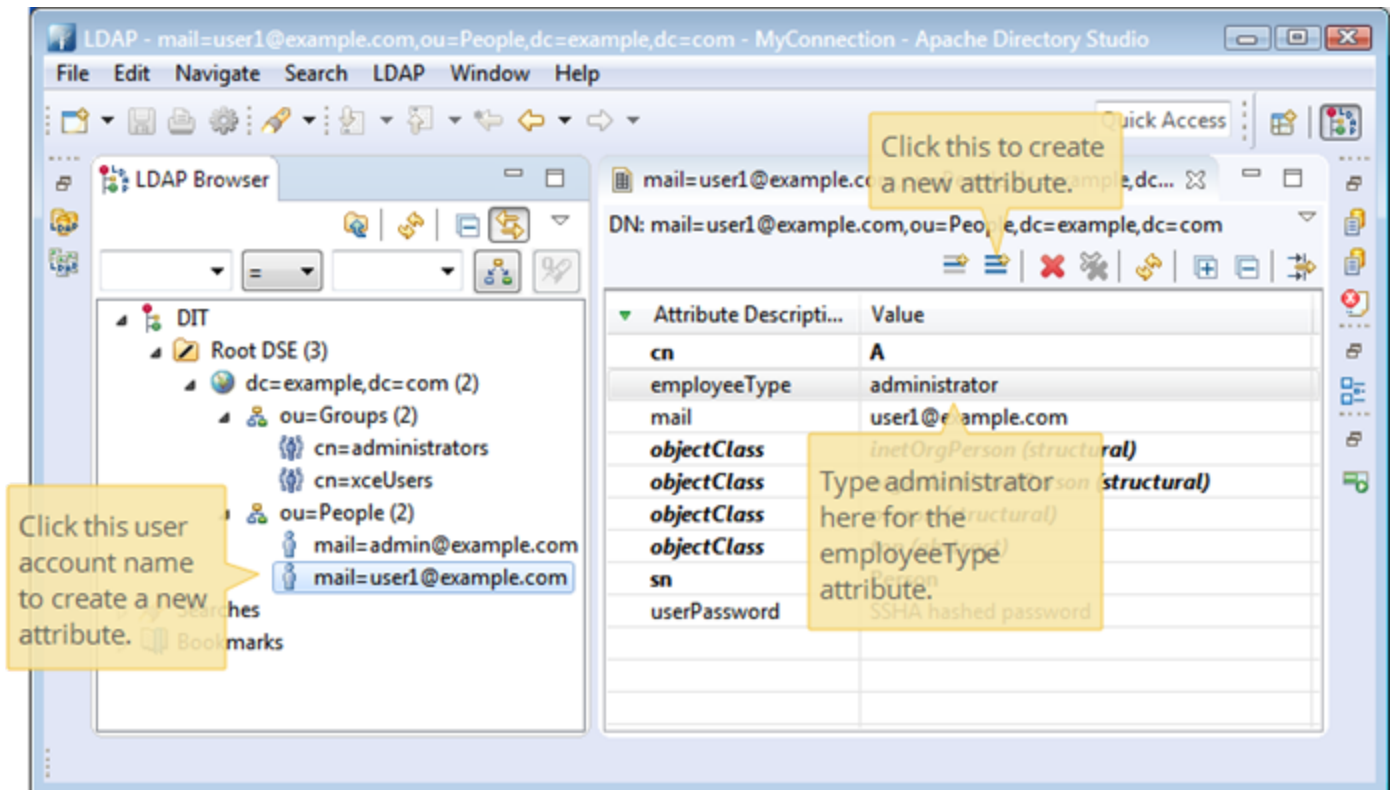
LDAP - mail=user1@example.com,ou=People,dc=example,dc=com - MyConnection - Apache Directory Studio

File Edit Navigate Search LDAP Window Help

Quick Access

LDAP Browser

=

DIT
Root DSE (3)
dc=example,dc=com (2)
ou=Groups (2)
cn=administrators
cn=xceUsers
ou=People (2)
mail=admin@example.com
mail=user1@example.com
Searches
Bookmarks

Click this user account name to create a new attribute.

mail=user1@example.co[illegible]ple,dc...

Click this to create a new attribute.

DN: mail=user1@example.com,ou=People,dc=example,dc=com

| Attribute Descripti... | Value |
|---|---|
| cn | A |
| employeeType | administrator |
| mail | user1@example.com |
| objectClass | inetOrgPerson (structural) |
| objectClass | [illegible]son (structural) |
| objectClass | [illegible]ructural) |
| objectClass | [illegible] |
| sn | Person |
| userPassword | SSHA hashed password |

Type administrator here for the employeeType attribute.